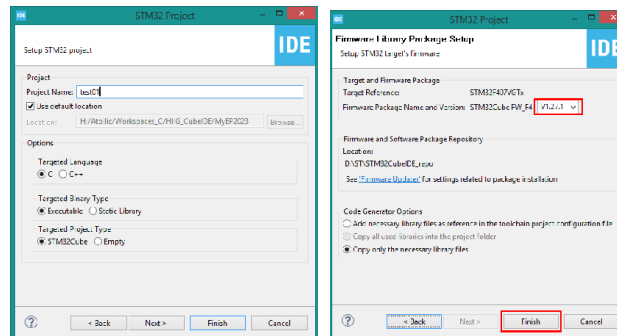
IDE STM32 Project

Setup STM32 project

IDE

Project
Project Name: test01
Use default location
Location: H:/Atollic/Workspaces_C/HIG_CubeIDE/MyEF2023 Browse...

Options
Targeted Language
C C++
Targeted Binary Type
Executable Static Library
Targeted Project Type
STM32Cube Empty

?
< Back Next > Finish Cancel

IDE STM32 Project

Firmware Library Package Setup
Setup STM32 target's firmware

IDE

Target and Firmware Package
Target Reference: STM32F407VGTx
Firmware Package Name and Version: STM32Cube FW_F4 V1.27.1

Firmware and Software Package Repository
Location:
D:\ST\STM32CubeIDE_repo
See "Firmware Updater" for settings related to package installation

Code Generator Options
Add necessary library files as reference in the toolchain project configuration file
Copy all used libraries into the project folder
Copy only the necessary library files

?
< Back Next > Finish Cancel